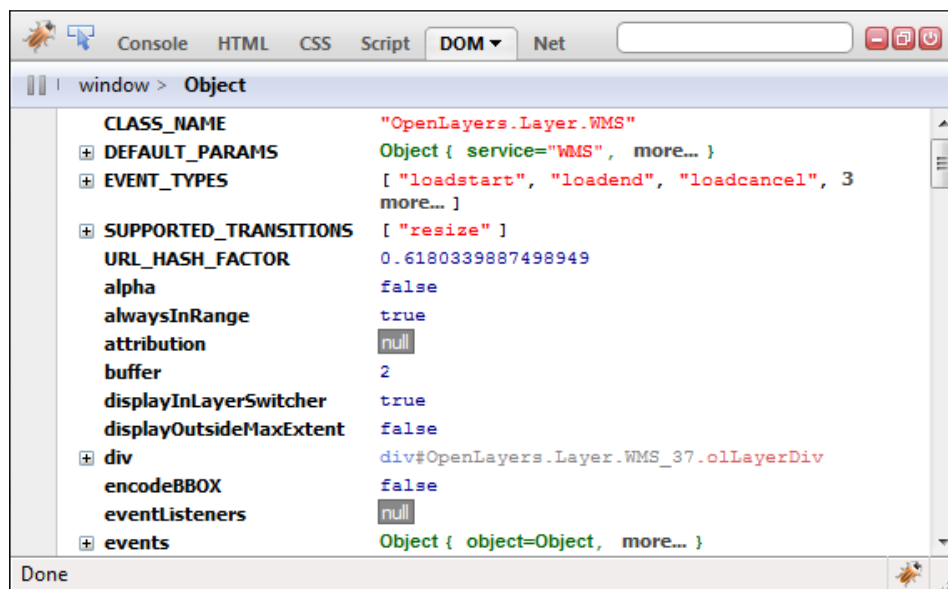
Console HTML CSS Script DOM ▾ Net

window > Object

| | |
|---|---|
| CLASS_NAME | "OpenLayers.Layer.WMS" |
| ⊞ DEFAULT_PARAMS | Object { service="WMS", more... } |
| ⊞ EVENT_TYPES | [ "loadstart", "loadend", "loadcancel", 3 more... ] |
| ⊞ SUPPORTED_TRANSITIONS | [ "resize" ] |
| URL_HASH_FACTOR | 0.6180339887498949 |
| alpha | false |
| alwaysInRange | true |
| attribution | null |
| buffer | 2 |
| displayInLayerSwitcher | true |
| displayOutsideMaxExtent | false |
| ⊞ div | div#OpenLayers.Layer.WMS_37.olLayerDiv |
| encodeBBOX | false |
| eventListeners | null |
| ⊞ events | Object { object=Object, more... } |

Done